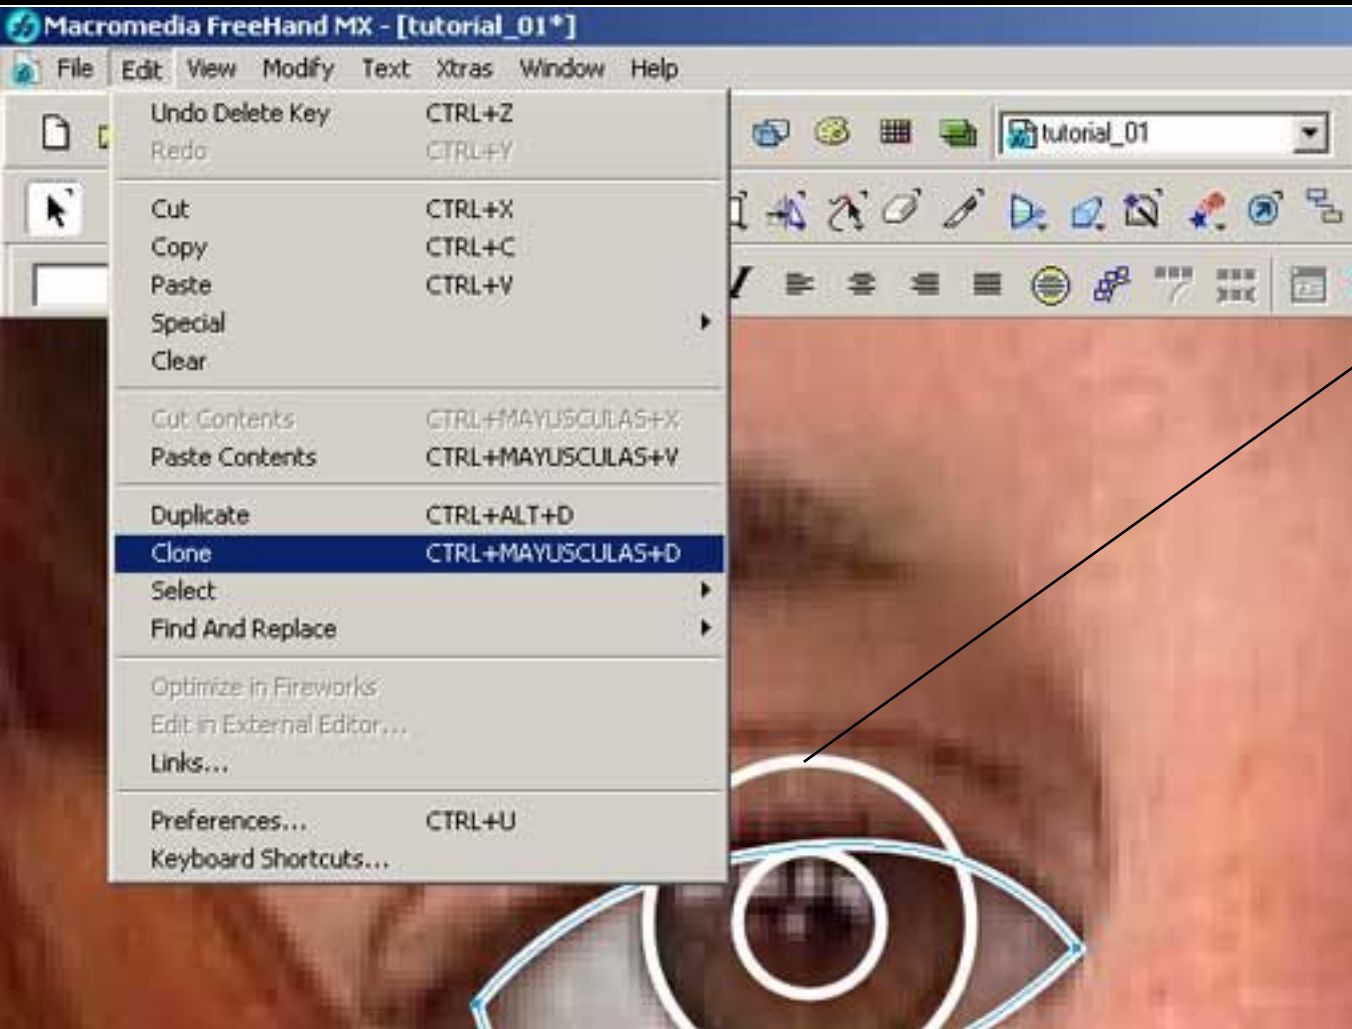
Macromedia FreeHand MX - [tutorial_01*]

File Edit View Modify Text Xtras Window Help

tutorial_01

Undo Delete Key CTRL+Z
Redo CTRL+Y

Cut CTRL+X
Copy CTRL+C
Paste CTRL+V
Special
Clear

Cut Contents CTRL+MAYUSCULAS+X
Paste Contents CTRL+MAYUSCULAS+V

Duplicate CTRL+ALT+D
Clone CTRL+MAYUSCULAS+D
Select
Find And Replace

Optimize in Fireworks
Edit in External Editor...
Links...

Preferences... CTRL+U
Keyboard Shortcuts...